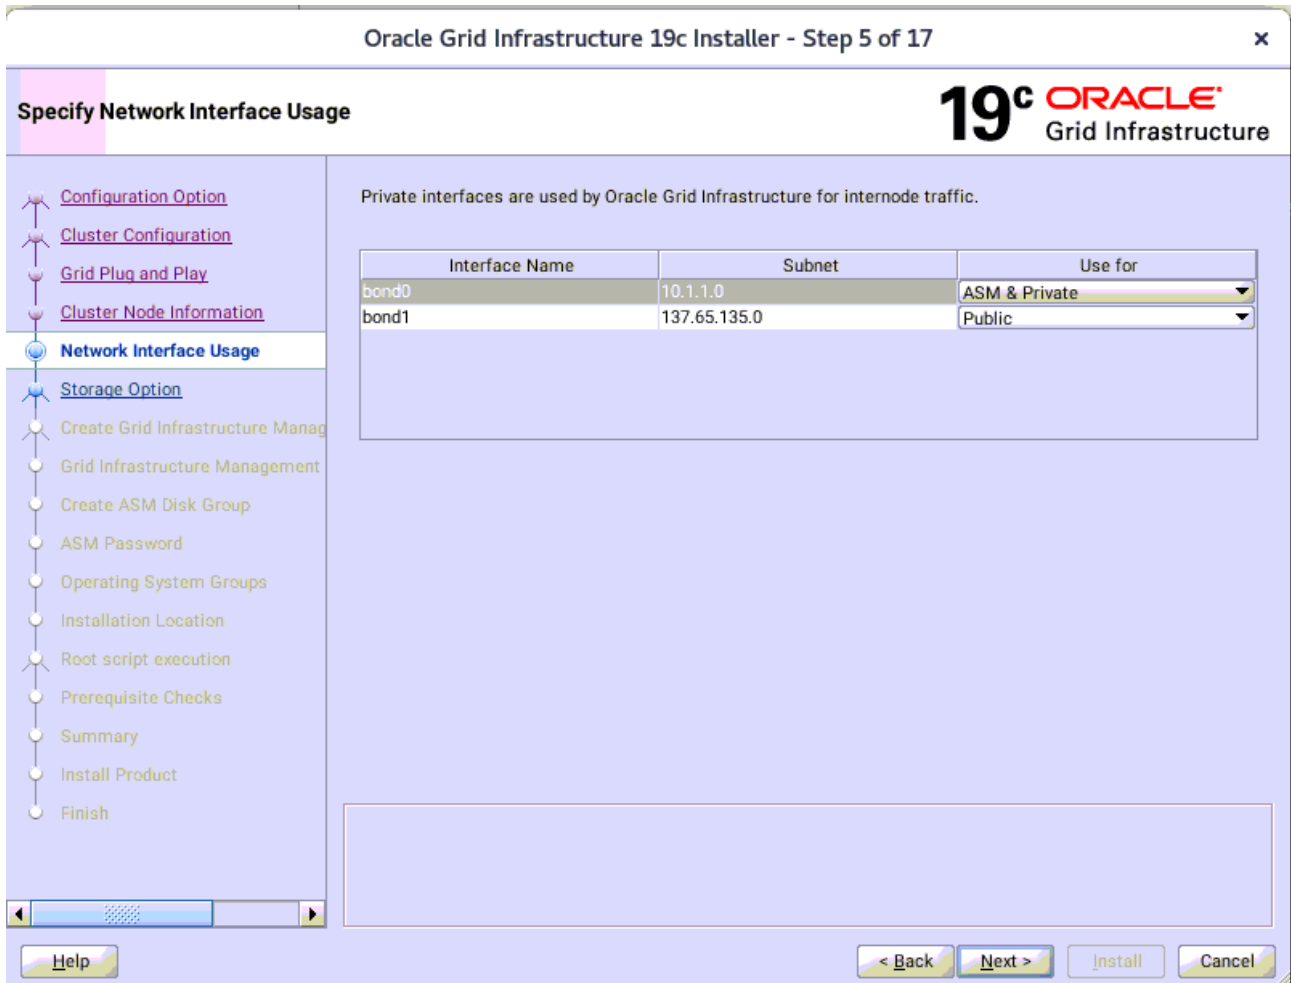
Oracle Grid Infrastructure 19c Installer - Step 5 of 17

×

Specify Network Interface Usage

19c ORACLE
Grid Infrastructure

Configuration Option
Cluster Configuration
Grid Plug and Play
Cluster Node Information
Network Interface Usage
Storage Option
Create Grid Infrastructure Manag
Grid Infrastructure Management
Create ASM Disk Group
ASM Password
Operating System Groups
Installation Location
Root script execution
Prerequisite Checks
Summary
Install Product
Finish

Private interfaces are used by Oracle Grid Infrastructure for internode traffic.

| Interface Name | Subnet | Use for |
|---|---|---|
| bond0 | 10.1.1.0 | ASM & Private |
| bond1 | 137.65.135.0 | Public |

Help

< Back

Next >

Install

Cancel